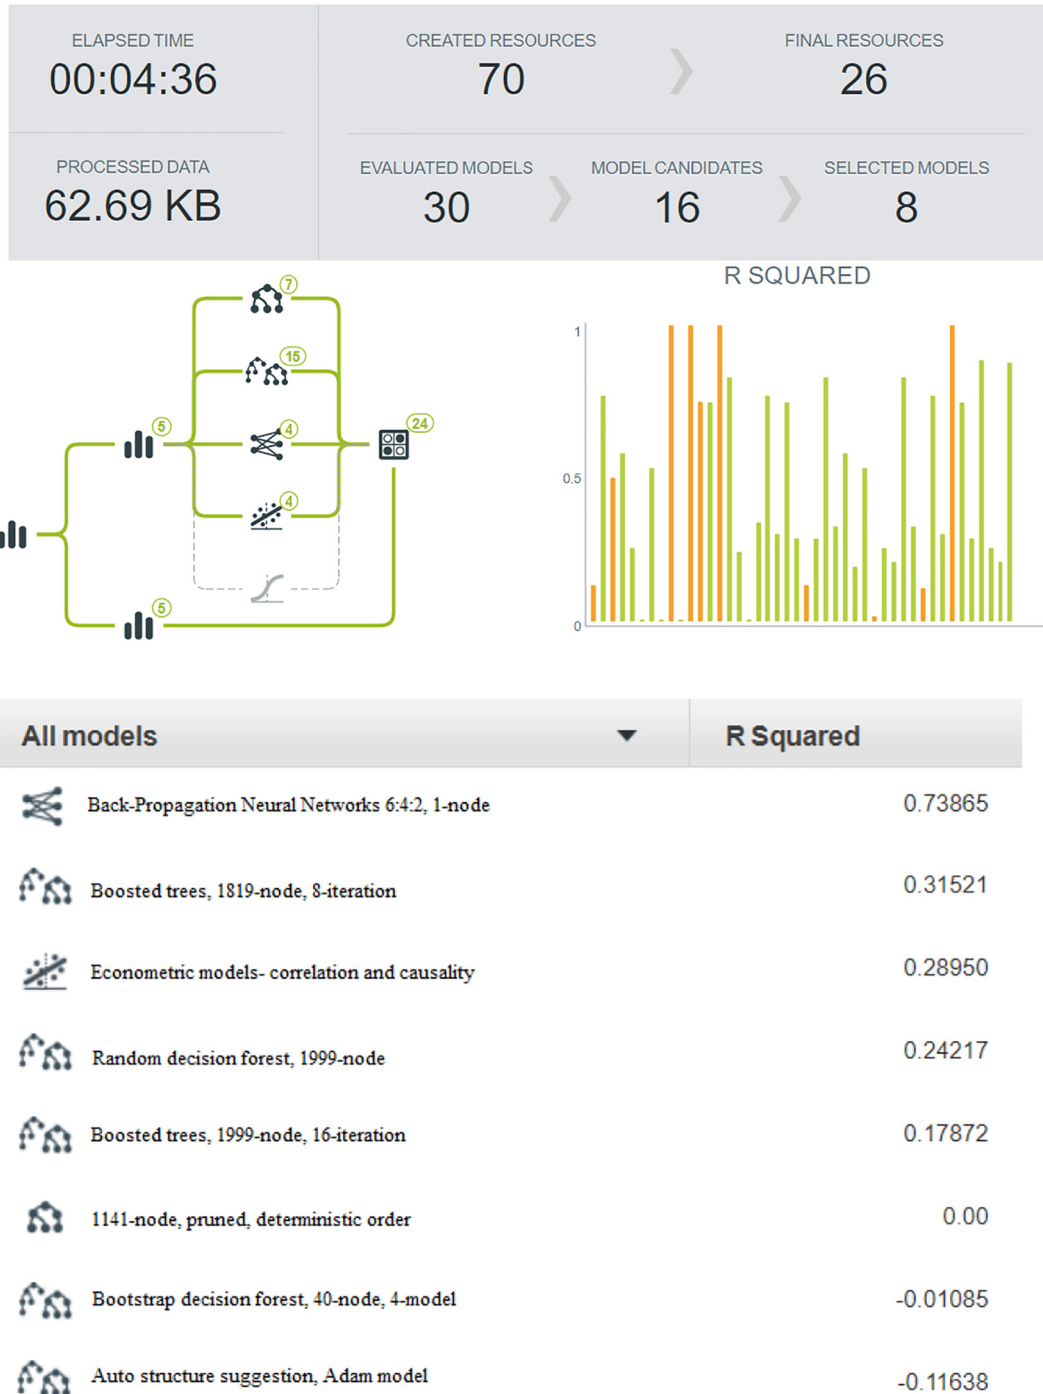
ELAPSED TIME
00:04:36

CREATED RESOURCES
70

FINAL RESOURCES
26

PROCESSED DATA
62.69 KB

EVALUATED MODELS
30

MODEL CANDIDATES
16

SELECTED MODELS
8

7
15
5
4
24
4
5

R SQUARED
1
0.5
0

| All models | R Squared |
|---|---|
| Back-Propagation Neural Networks 6:4:2, 1-node | 0.73865 |
| Boosted trees, 1819-node, 8-iteration | 0.31521 |
| Econometric models- correlation and causality | 0.28950 |
| Random decision forest, 1999-node | 0.24217 |
| Boosted trees, 1999-node, 16-iteration | 0.17872 |
| 1141-node, pruned, deterministic order | 0.00 |
| Bootstrap decision forest, 40-node, 4-model | -0.01085 |
| Auto structure suggestion, Adam model | -0.11638 |